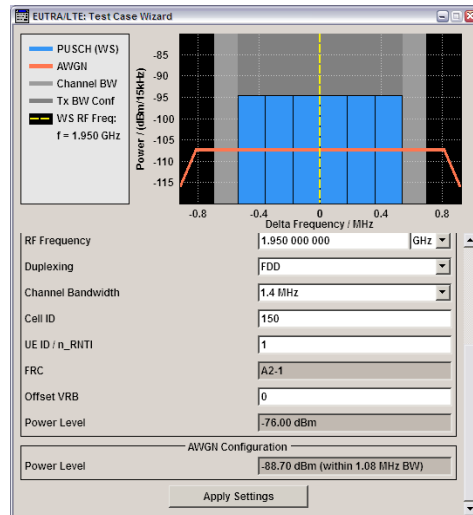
EUTRA/LTE: Test Case Wizard

PUSCH (WS)
AWGN
Channel BW
Tx BW Conf
WS RF Freq:
f = 1.950 GHz

Power / (dBm/15kHz)
-85
-90
-95
-100
-105
-110
-115
-0.8
-0.4
0
0.4
0.8
Delta Frequency / MHz

RF Frequency | 1.950 000 000 | GHz
Duplexing | FDD
Channel Bandwidth | 1.4 MHz
Cell ID | 150
UE ID / n_RNTI | 1
FRC | A2-1
Offset VRB | 0
Power Level | -76.00 dBm

AWGN Configuration
Power Level | -88.70 dBm (within 1.08 MHz BW)

Apply Settings